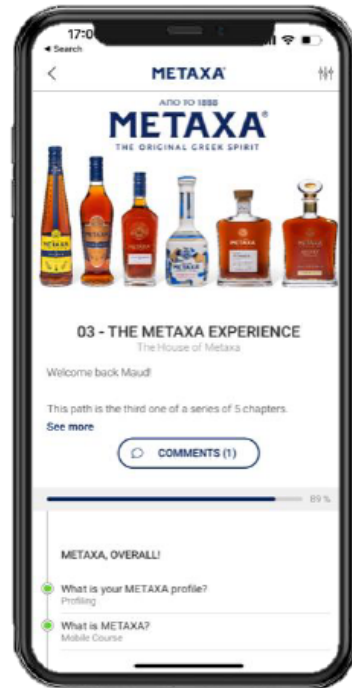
17:0
◂ Search
<
METAXA

ΑΠΟ ΤΟ 1888
METAXA®
THE ORIGINAL GREEK SPIRIT

03 - THE METAXA EXPERIENCE
The House of Metaxa

Welcome back Maud!

This path is the third one of a series of 5 chapters.
See more

COMMENTS (1)

89 %

METAXA, OVERALL!

What is your METAXA profile?
Profiling

What is METAXA?
Mobile Course